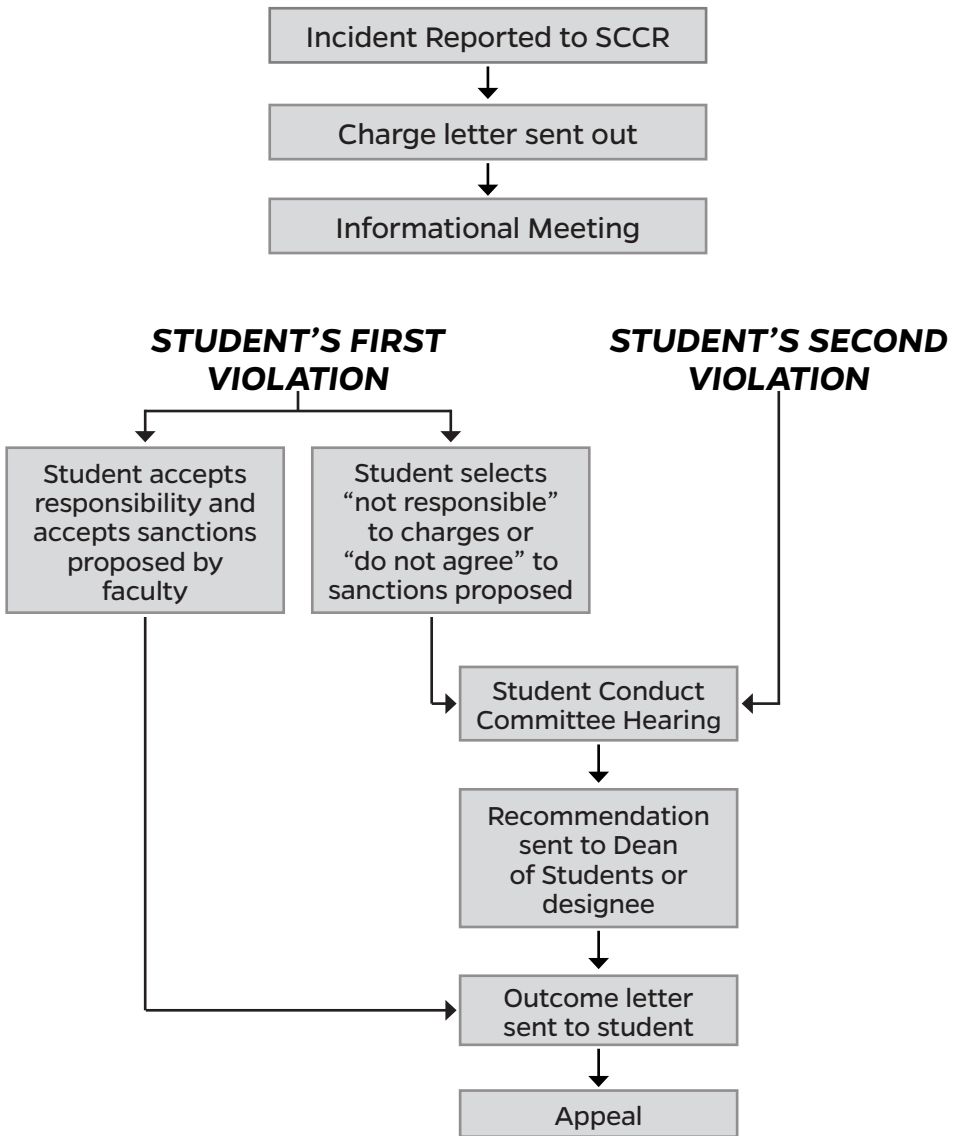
Incident Reported to SCCR

Charge letter sent out

Informational Meeting

STUDENT'S FIRST VIOLATION

STUDENT'S SECOND VIOLATION

Student accepts responsibility and accepts sanctions proposed by faculty

Student selects "not responsible" to charges or "do not agree" to sanctions proposed

Student Conduct Committee Hearing

Recommendation sent to Dean of Students or designee

Outcome letter sent to student

Appeal